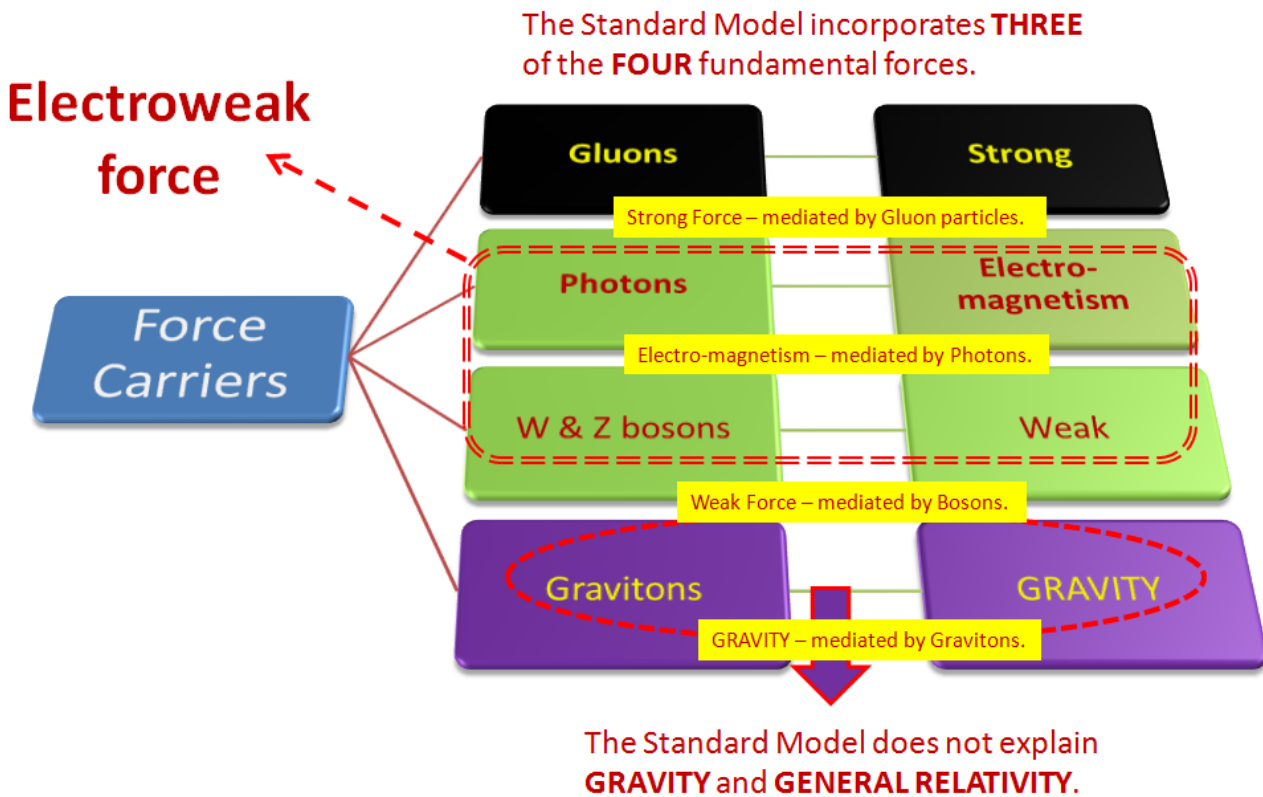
The Standard Model incorporates **THREE** of the **FOUR** fundamental forces.

Electroweak force

Force Carriers

Gluons

Strong

Strong Force – mediated by Gluon particles.

Photons

Electro-magnetism

Electro-magnetism – mediated by Photons.

W & Z bosons

Weak

Weak Force – mediated by Bosons.

Gravitons

GRAVITY

GRAVITY – mediated by Gravitons.

The Standard Model does not explain **GRAVITY** and **GENERAL RELATIVITY**.